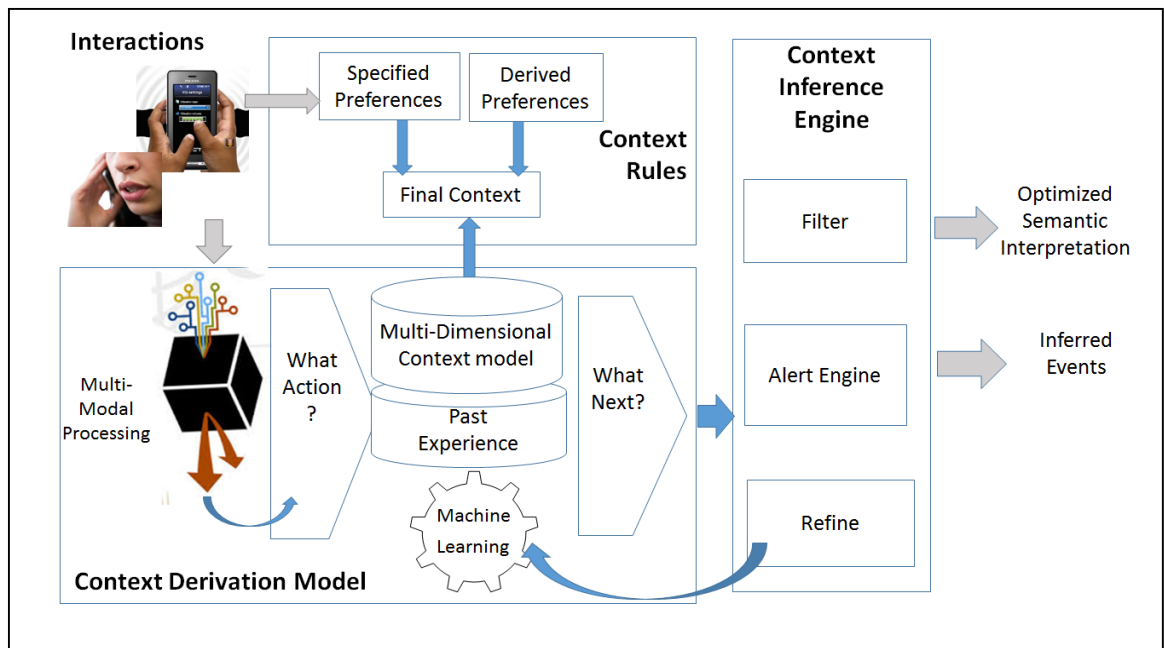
Interactions

Specified Preferences

Derived Preferences

Context Rules

Final Context

Context Inference Engine

Filter

Alert Engine

Refine

Optimized Semantic Interpretation

Inferred Events

Multi-Modal Processing

What Action ?

Multi-Dimensional Context model

Past Experience

What Next?

Machine Learning

Context Derivation Model